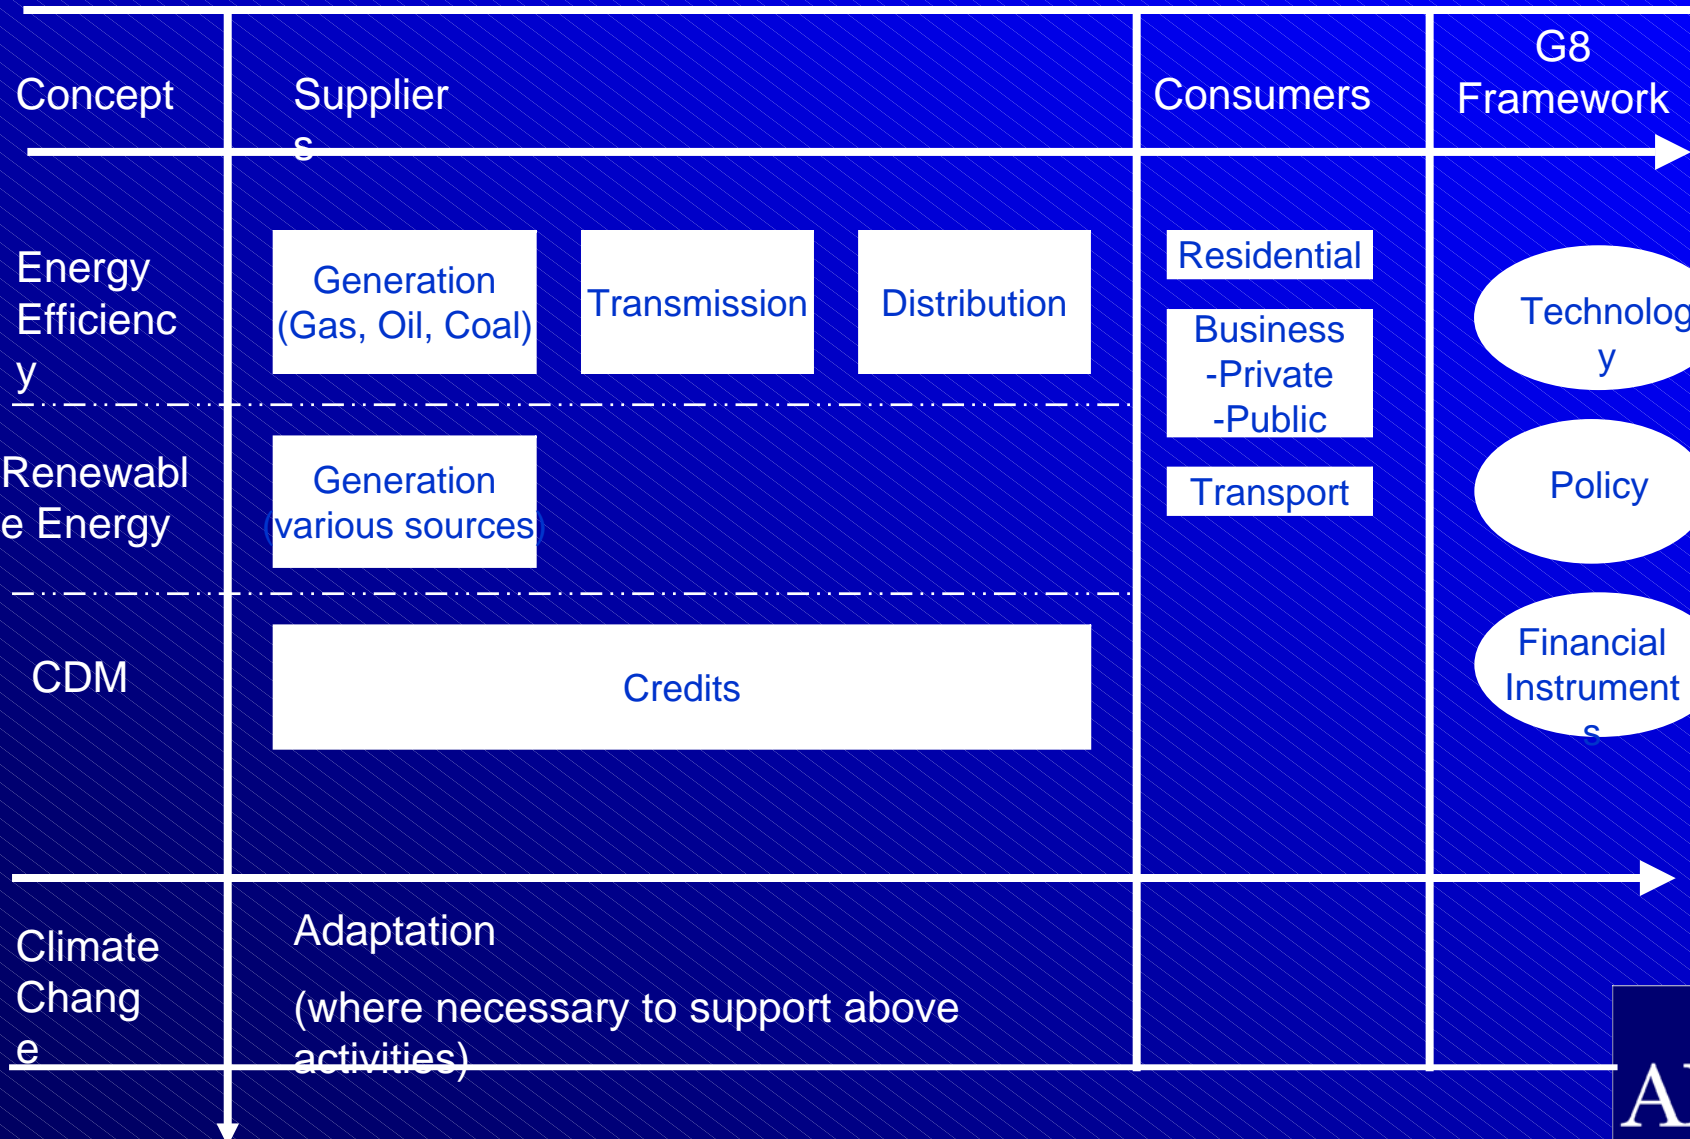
| Concept | Suppliers | | | Consumers | G8 Framework |
|---|---|---|---|---|---|
| Energy Efficiency | Generation (Gas, Oil, Coal) | Transmission | Distribution | Residential | Technology |
| | | | | Business -Private -Public | |
| Renewable Energy | Generation (various sources) | | | Transport | Policy |
| CDM | Credits | | | | Financial Instruments |
| Climate Change | Adaptation (where necessary to support above activities) | | | | |

A